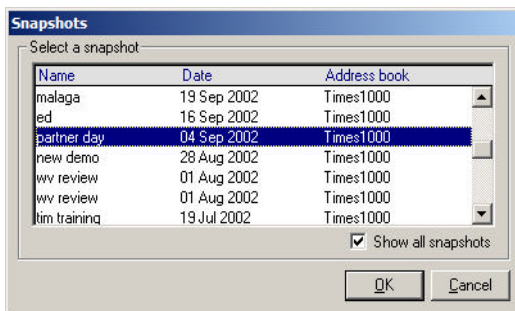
Snapshots

Select a snapshot

| Name | Date | Address book |
|---|---|---|
| malaga | 19 Sep 2002 | Times1000 |
| ed | 16 Sep 2002 | Times1000 |
| partner day | 04 Sep 2002 | Times1000 |
| new demo | 28 Aug 2002 | Times1000 |
| wv review | 01 Aug 2002 | Times1000 |
| wv review | 01 Aug 2002 | Times1000 |
| tim training | 19 Jul 2002 | Times1000 |

Show all snapshots

OK Cancel